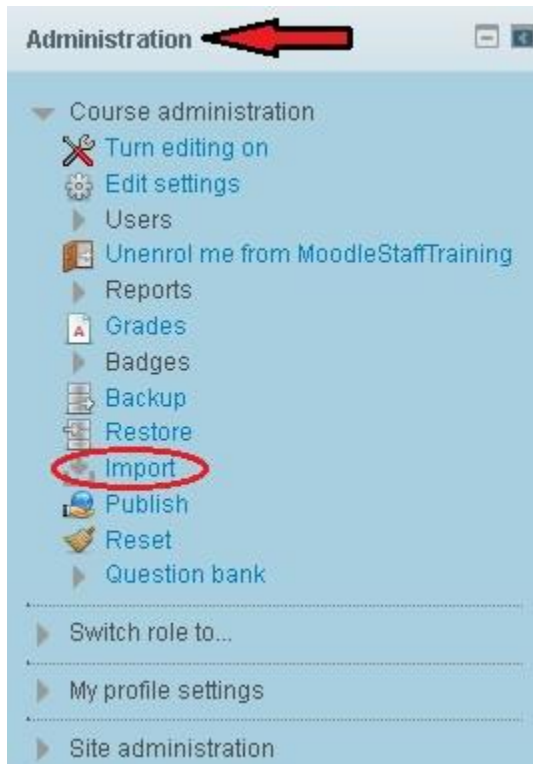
Administration

Course administration
Turn editing on
Edit settings
Users
Unenrol me from MoodleStaffTraining
Reports
Grades
Badges
Backup
Restore
Import
Publish
Reset
Question bank

Switch role to...

My profile settings

Site administration